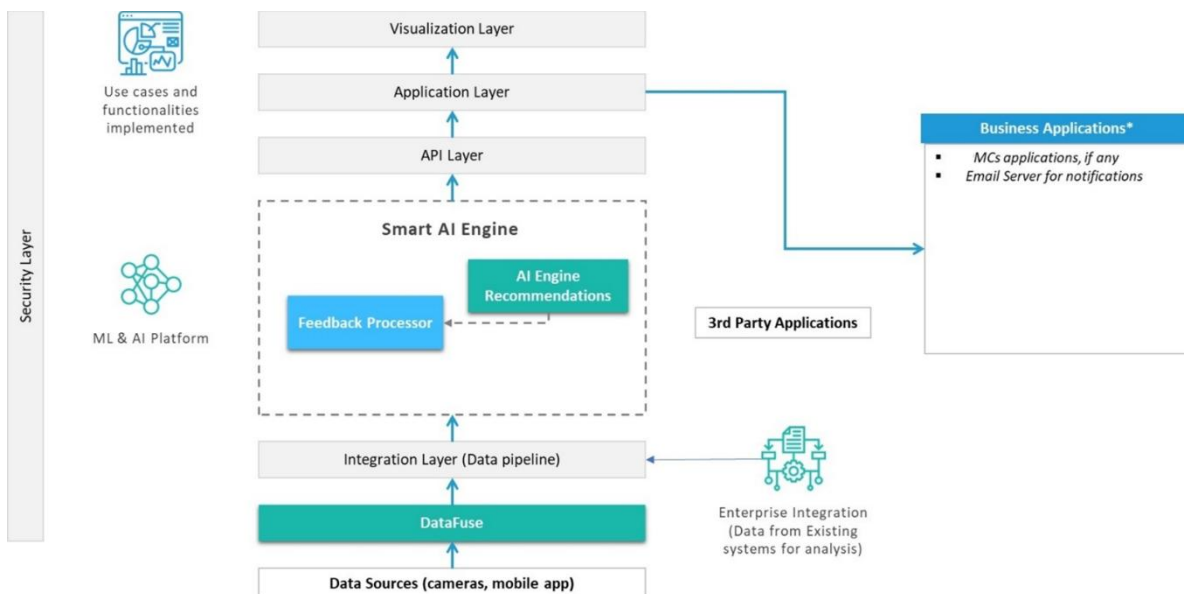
Security Layer

Use cases and functionalities implemented

ML & AI Platform

Visualization Layer

Application Layer

API Layer

Smart AI Engine

AI Engine Recommendations

Feedback Processor

Integration Layer (Data pipeline)

DataFuse

Data Sources (cameras, mobile app)

Business Applications*

- MCs applications, if any
- Email Server for notifications

3rd Party Applications

Enterprise Integration (Data from Existing systems for analysis)